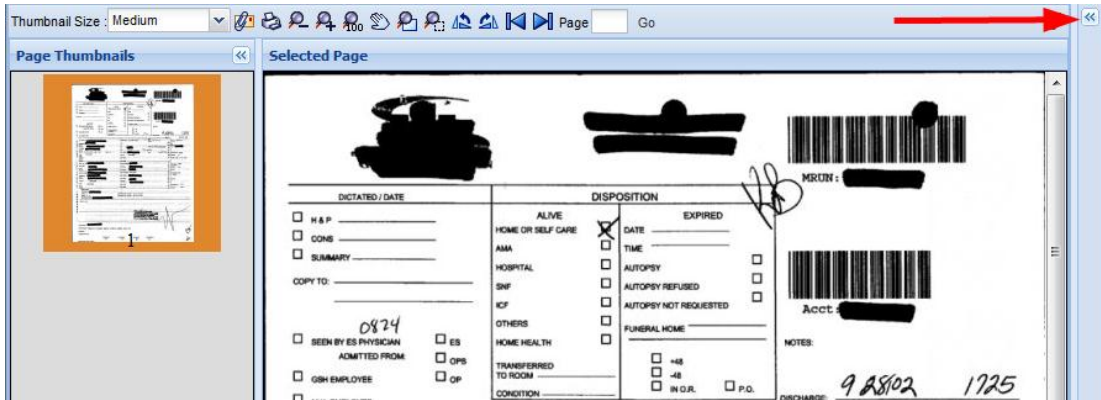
Thumbnail Size : Medium

Page

Go

Page Thumbnails

Selected Page

1

DICTATED / DATE

H & P

CONS

SUMMARY

COPY TO:

0824

SEEN BY ES PHYSICIAN

ES

ADMITTED FROM:

OPS

GSH EMPLOYEE

OP

DISPOSITION

ALIVE

HOME OR SELF CARE

AMA

HOSPITAL

SNF

ICF

OTHERS

HOME HEALTH

TRANSFERRED TO ROOM

CONDITION

EXPIRED

DATE

TIME

AUTOPSY

AUTOPSY REFUSED

AUTOPSY NOT REQUESTED

FUNERAL HOME

+48

-48

IN O.R.

P.O.

MRUN:

Acct:

NOTES:

DISCHARGE:

9 28 02

1725